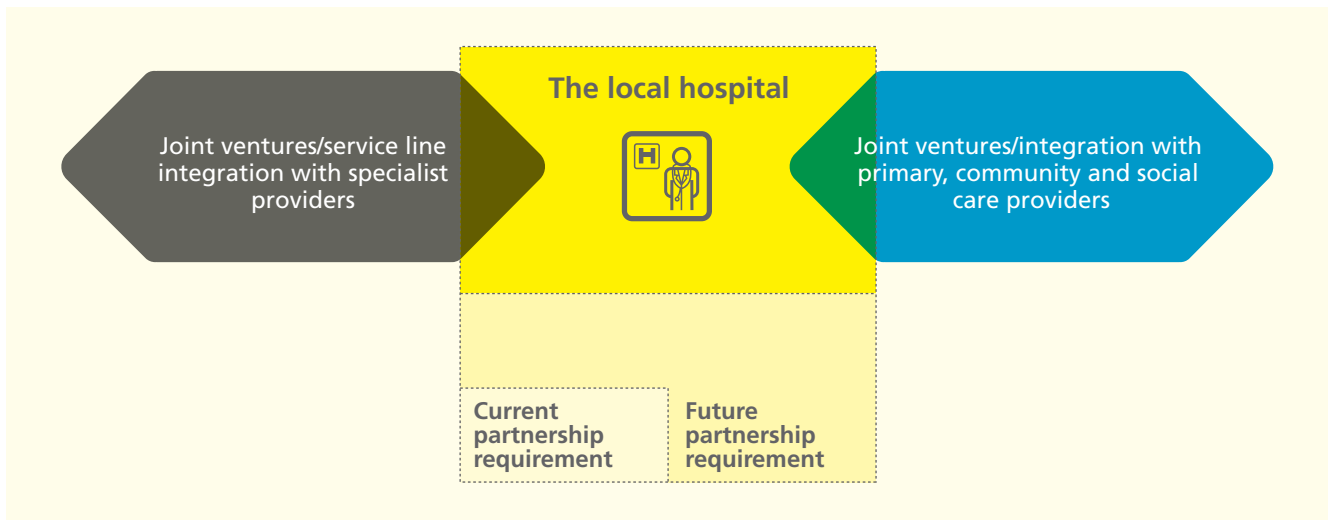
Joint ventures/service line integration with specialist providers

The local hospital

H

Joint ventures/integration with primary, community and social care providers

Current partnership requirement

Future partnership requirement